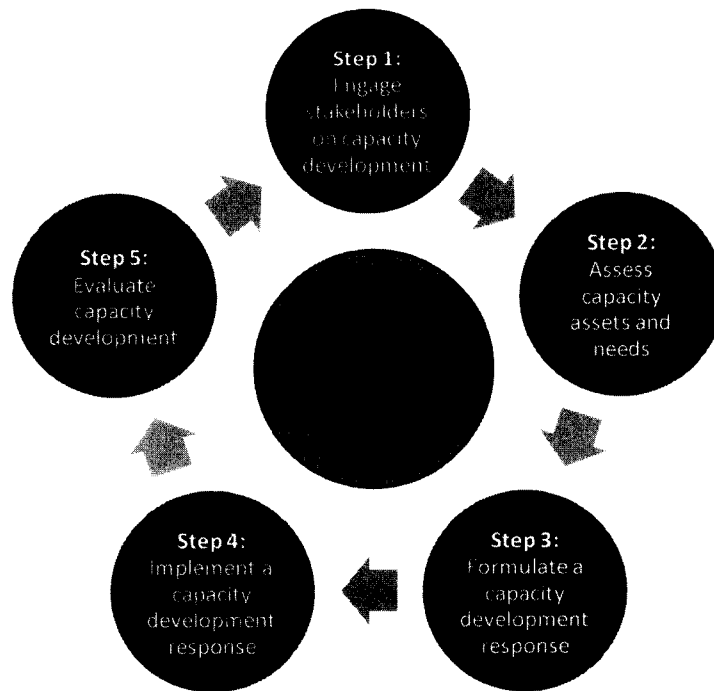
Step 1:
Engage stakeholders on capacity development

Step 2:
Assess capacity assets and needs

Step 3:
Formulate a capacity development response

Step 4:
Implement a capacity development response

Step 5:
Evaluate capacity development